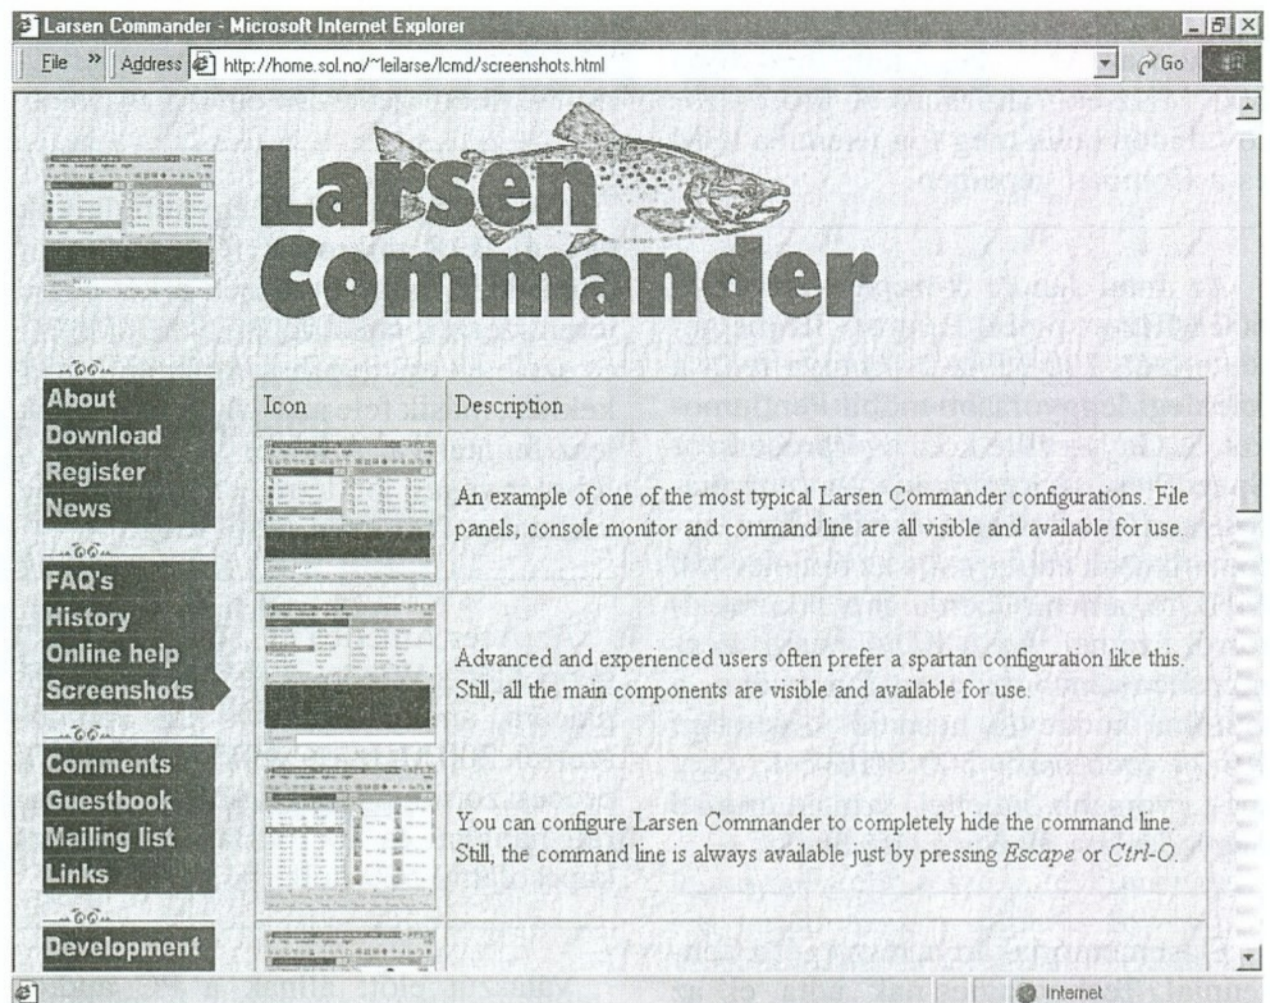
Larsen Commander - Microsoft Internet Explorer

File » Address http://home.sol.no/~leilarse/lcmd/screenshots.html Go

Larsen Commander

About
Download
Register
News

FAQ's
History
Online help
Screenshots

Comments
Guestbook
Mailing list
Links

Development

| Icon | Description |
|---|---|
| | An example of one of the most typical Larsen Commander configurations. File panels, console monitor and command line are all visible and available for use. |
| | Advanced and experienced users often prefer a spartan configuration like this. Still, all the main components are visible and available for use. |
| | You can configure Larsen Commander to completely hide the command line. Still, the command line is always available just by pressing *Escape* or *Ctrl-O*. |

Internet